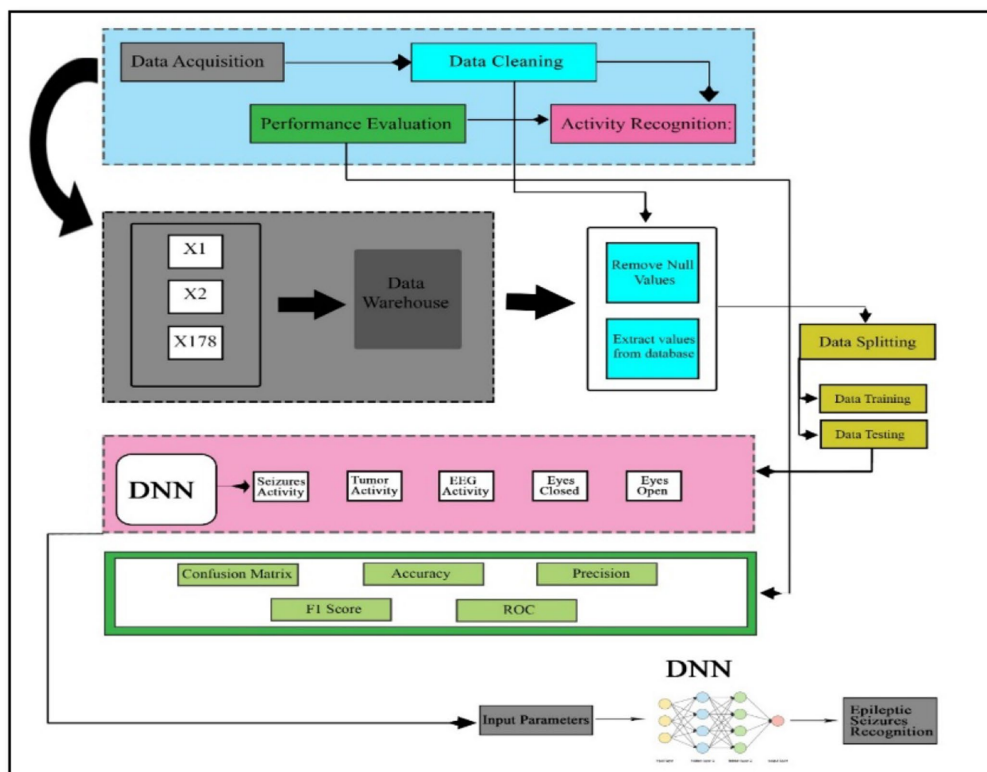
Data Acquisition
Data Cleaning
Performance Evaluation
Activity Recognition:

X1
X2
X178
Data Warehouse

Remove Null Values
Extract values from database

Data Splitting
Data Training
Data Testing

DNN
Seizures Activity
Tumor Activity
EEG Activity
Eyes Closed
Eyes Open

Confusion Matrix
Accuracy
Precision
F1 Score
ROC

DNN
Input Parameters
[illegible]
Epileptic Seizures Recognition